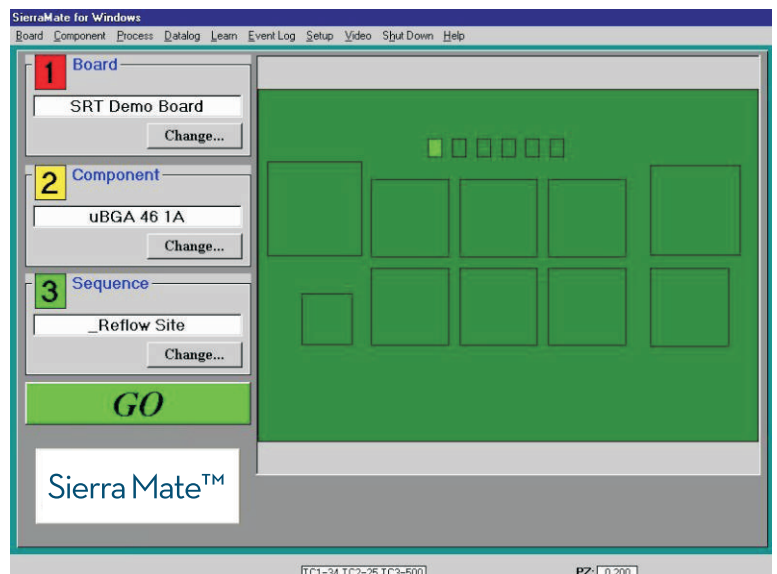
SierraMate for Windows

Board Component Process Datalog Learn Event Log Setup Video Shut Down Help

1 Board

SRT Demo Board

Change...

2 Component

uBGA 46 1A

Change...

3 Sequence

_Reflow Site

Change...

GO

Sierra Mate™

TC1=34 TC2=25 TC3=500

PZ: 0.200